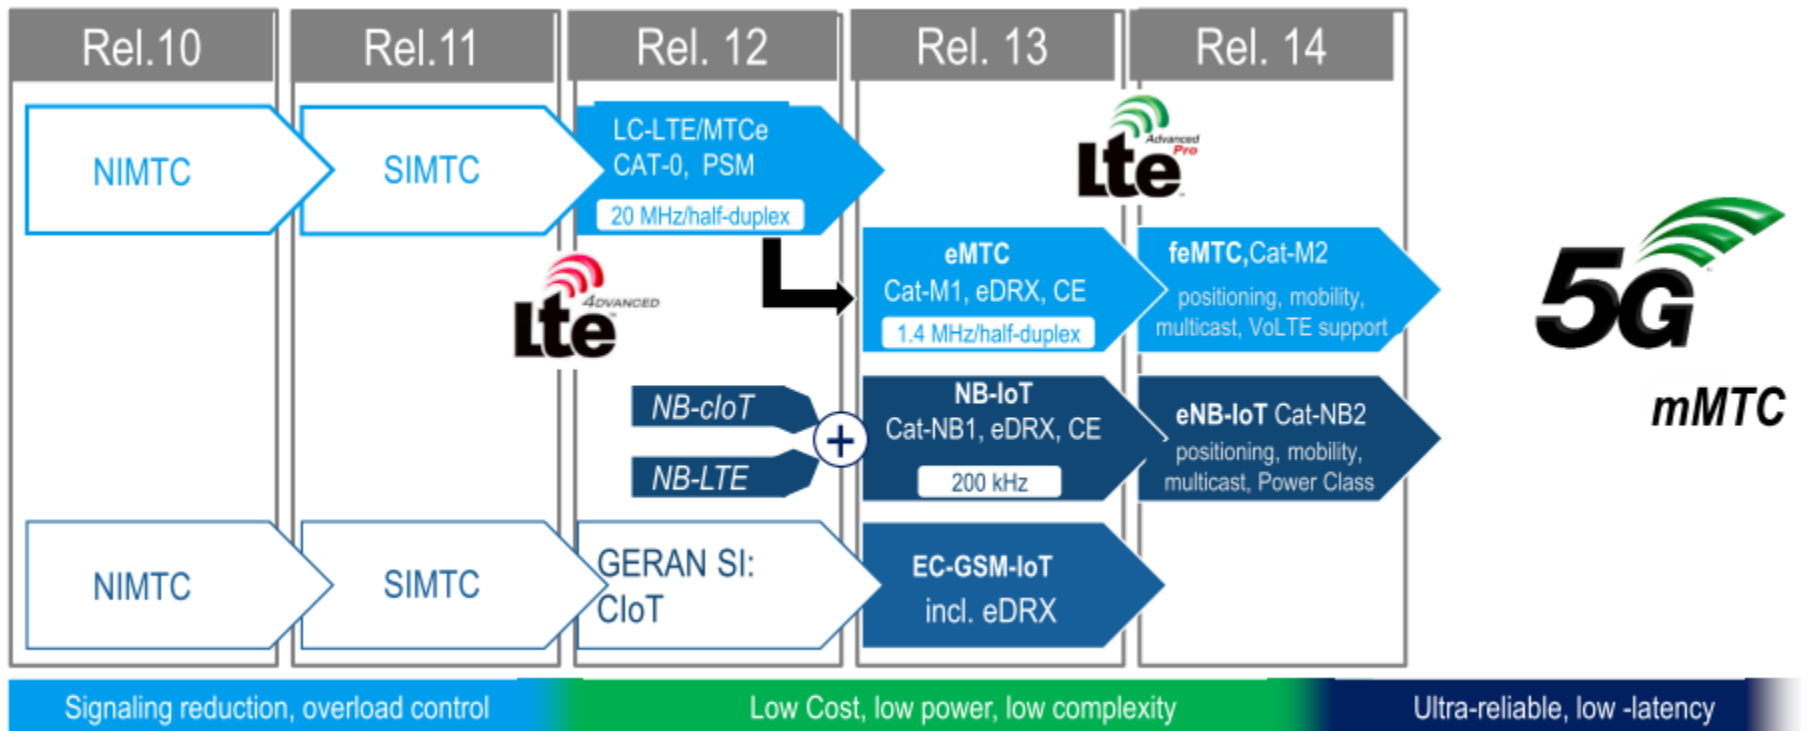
Rel.10

Rel.11

Rel. 12

Rel. 13

Rel. 14

NIMTC

SIMTC

LC-LTE/MTCe
CAT-0, PSM
20 MHz/half-duplex

LTE Advanced Pro

LTE 4ADVANCED

eMTC
Cat-M1, eDRX, CE
1.4 MHz/half-duplex

feMTC,Cat-M2
positioning, mobility, multicast, VoLTE support

5G

mMTC

NB-cIoT

+

NB-LTE

NB-IoT
Cat-NB1, eDRX, CE
200 kHz

eNB-IoT Cat-NB2
positioning, mobility, multicast, Power Class

NIMTC

SIMTC

GERAN SI:
CIoT

EC-GSM-IoT
incl. eDRX

Signaling reduction, overload control

Low Cost, low power, low complexity

Ultra-reliable, low -latency